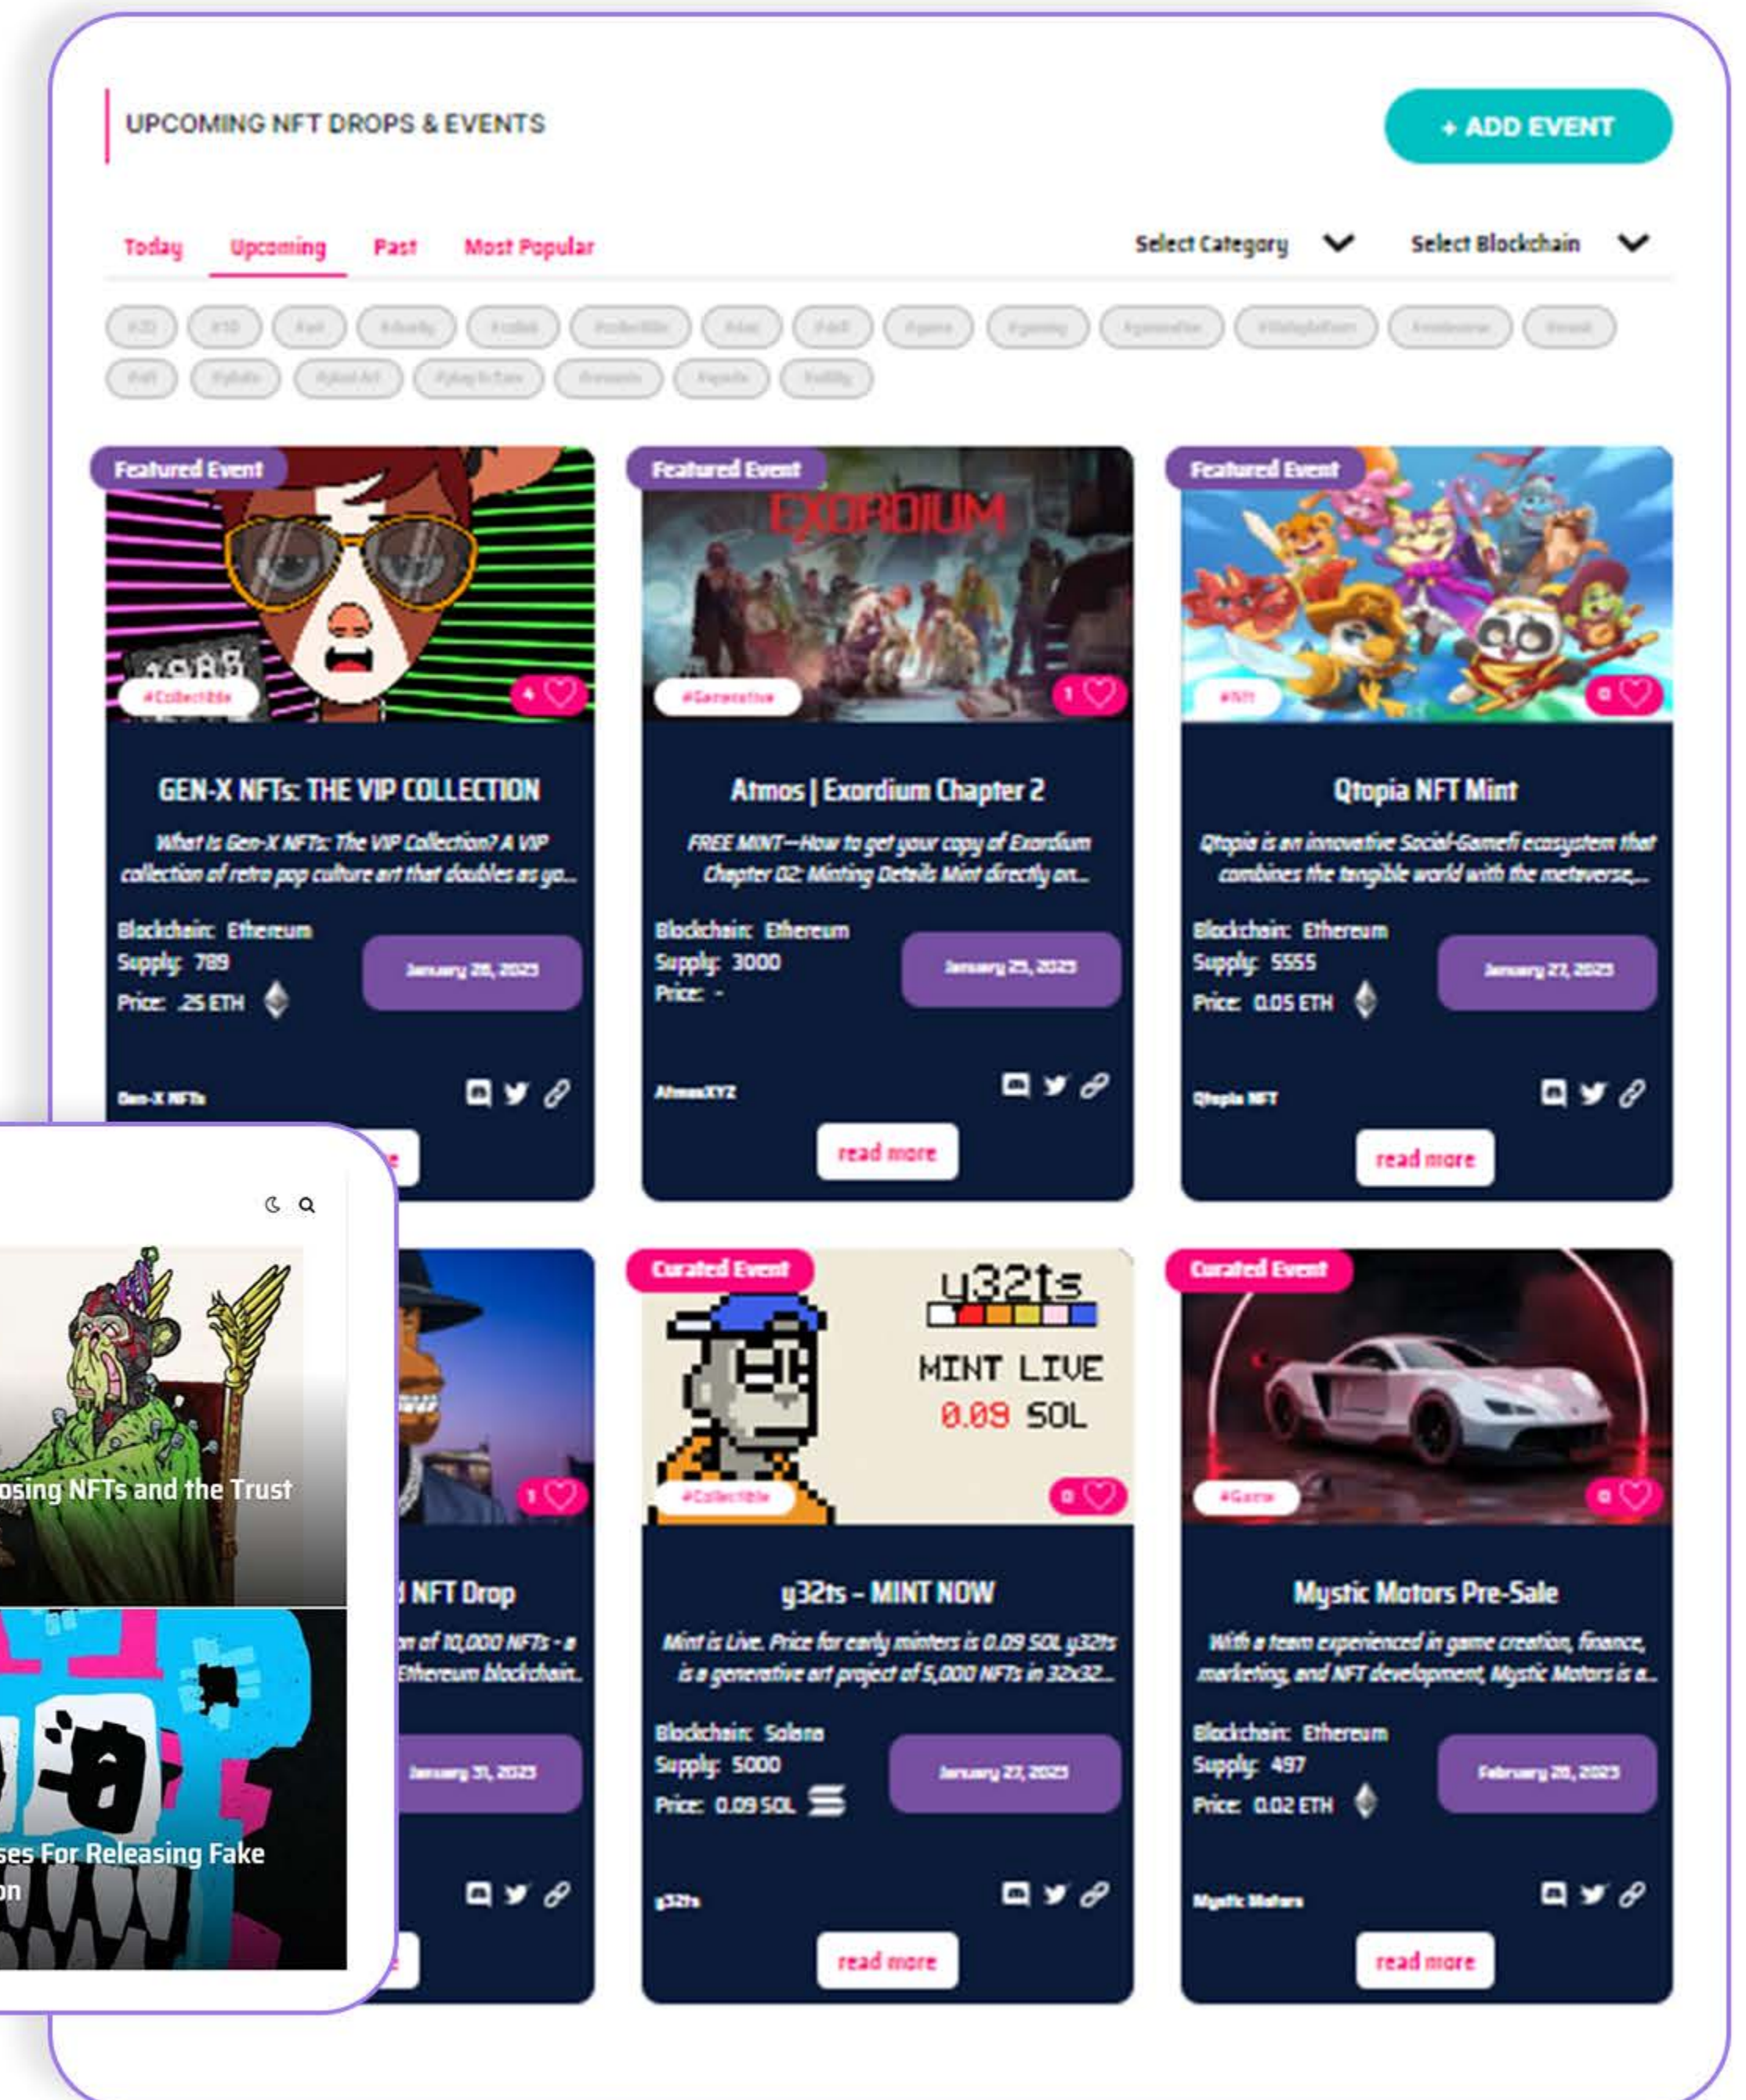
UPCOMING NFT DROPS & EVENTS

+ ADD EVENT

Today Upcoming Past Most Popular

Select Category Select Blockchain

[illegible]

Featured Event

#Collectible

4

GEN-X NFTs: THE VIP COLLECTION

What Is Gen-X NFTs: The VIP Collection? A VIP collection of retro pop culture art that doubles as yo...

Blockchain: Ethereum
Supply: 789
Price: .25 ETH

January 28, 2023

Gen-X NFTs

Featured Event

EXORDIUM

#Generative

1

Atmos | Exordium Chapter 2

FREE MINT—How to get your copy of Exordium Chapter 02: Minting Details Mint directly on...

Blockchain: Ethereum
Supply: 3000
Price: -

January 25, 2023

AtmosXYZ

read more

Featured Event

#Nft

0

Qtopia NFT Mint

Qtopia is an innovative Social-Gamefi ecosystem that combines the tangible world with the metaverse,...

Blockchain: Ethereum
Supply: 5555
Price: 0.05 ETH

January 27, 2023

Qtopia NFT

read more

osing NFTs and the Trust

1

NFT Drop

n of 10,000 NFTs - a Ethereum blockchain.

January 31, 2023

ses For Releasing Fake on

Curated Event

y32ts

MINT LIVE
0.09 SOL

#Collectible

0

y32ts - MINT NOW

Mint is Live. Price for early minters is 0.09 SOL y32ts is a generative art project of 5,000 NFTs in 32x32...

Blockchain: Solana
Supply: 5000
Price: 0.09 SOL

January 27, 2023

y32ts

read more

Curated Event

#Game

0

Mystic Motors Pre-Sale

With a team experienced in game creation, finance, marketing, and NFT development, Mystic Motors is a...

Blockchain: Ethereum
Supply: 497
Price: 0.02 ETH

February 28, 2023

Mystic Motors

read more